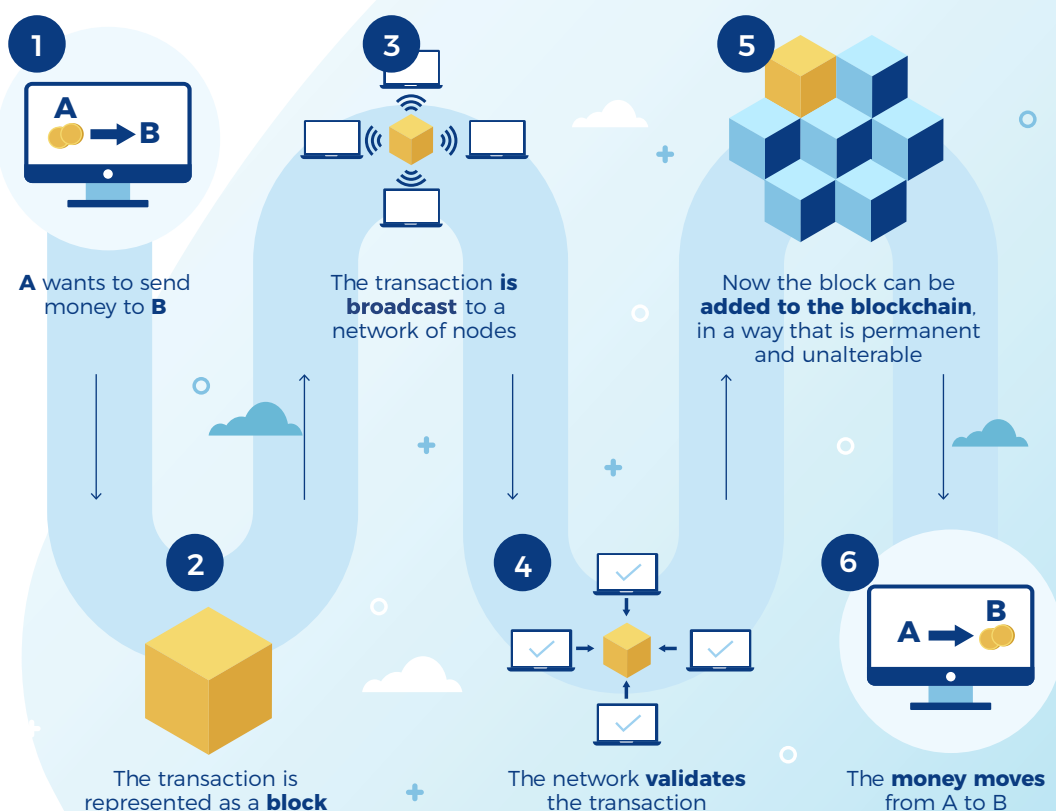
1

A

B

A wants to send money to B

3

The transaction is broadcast to a network of nodes

5

Now the block can be added to the blockchain, in a way that is permanent and unalterable

2

The transaction is represented as a block

4

The network validates the transaction

6

B

A

The money moves from A to B